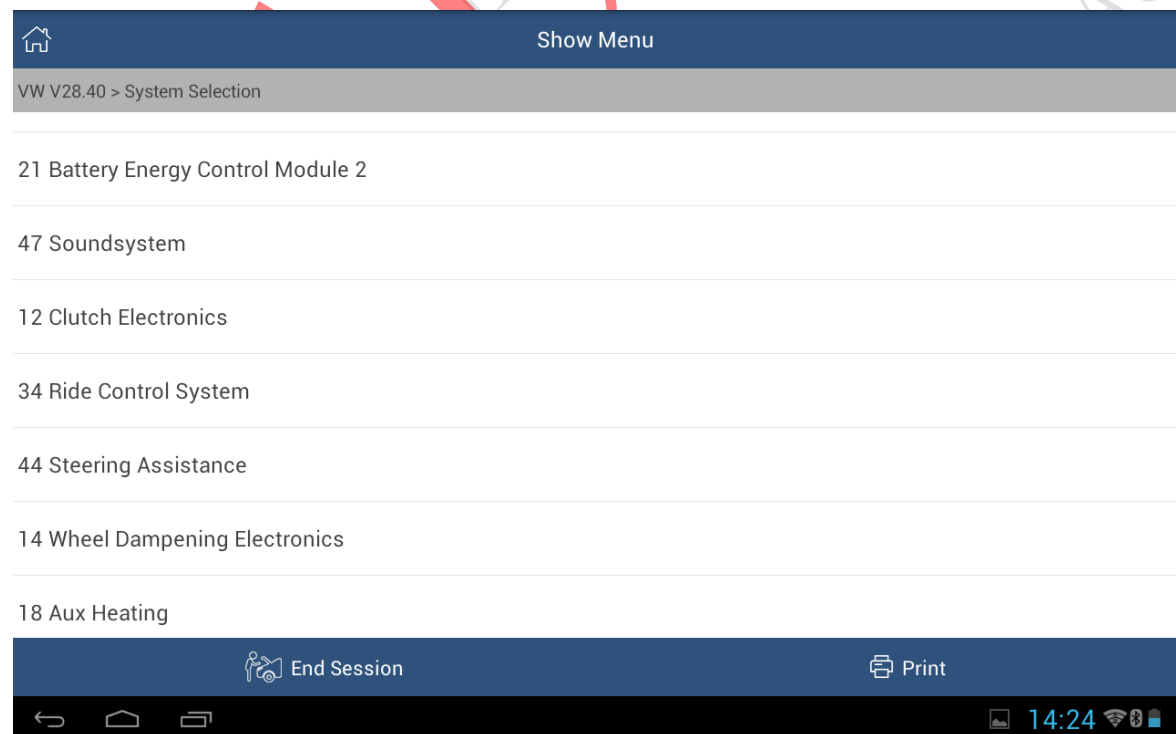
Show Menu

VW V28.40 > System Selection

21 Battery Energy Control Module 2

47 Soundsystem

12 Clutch Electronics

34 Ride Control System

44 Steering Assistance

14 Wheel Dampening Electronics

18 Aux Heating

End Session

Print

14:24